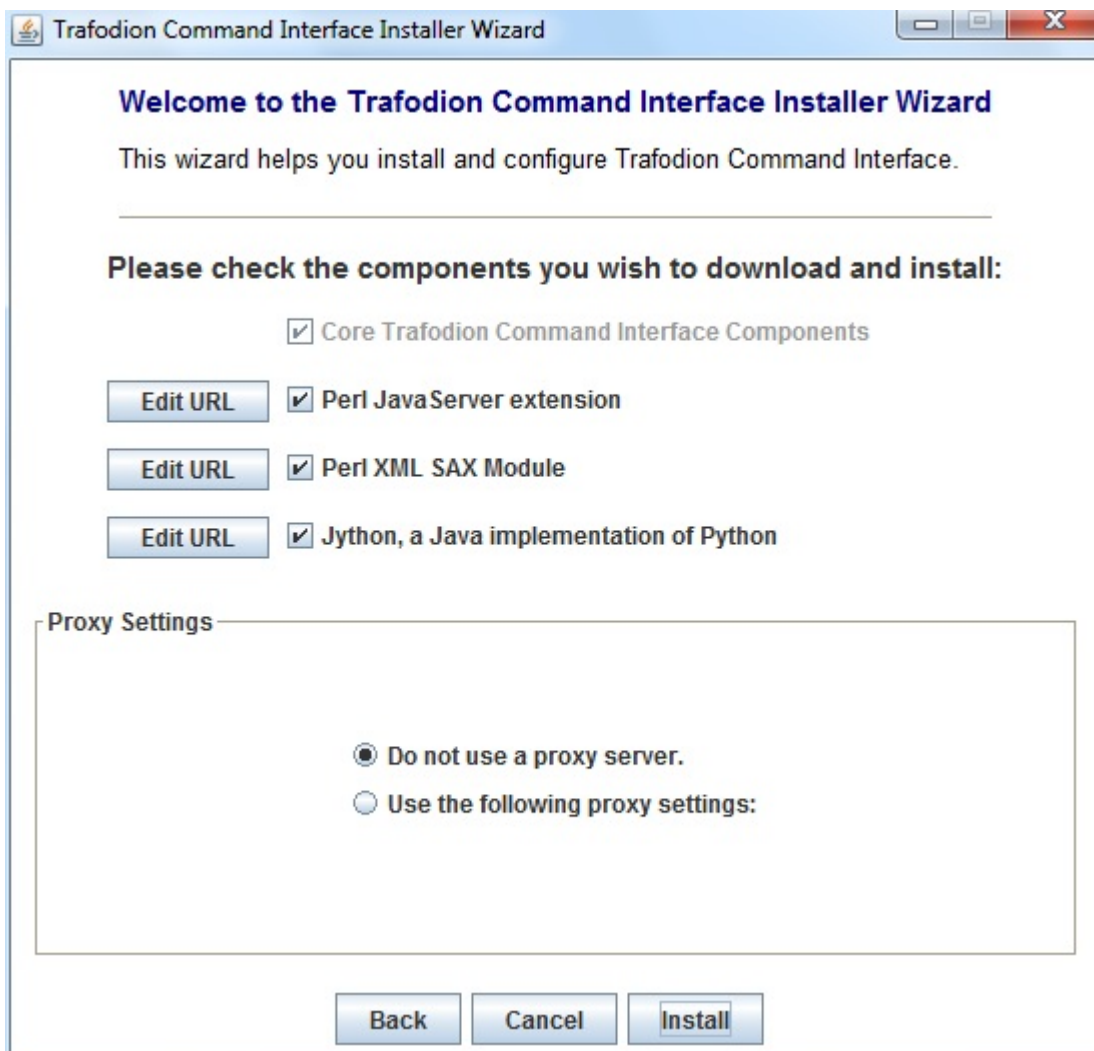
Trafodion Command Interface Installer Wizard

Welcome to the Trafodion Command Interface Installer Wizard

This wizard helps you install and configure Trafodion Command Interface.

Please check the components you wish to download and install:

Core Trafodion Command Interface Components

Edit URL Perl JavaServer extension

Edit URL Perl XML SAX Module

Edit URL Jython, a Java implementation of Python

Proxy Settings

Do not use a proxy server.

Use the following proxy settings:

Back Cancel Install